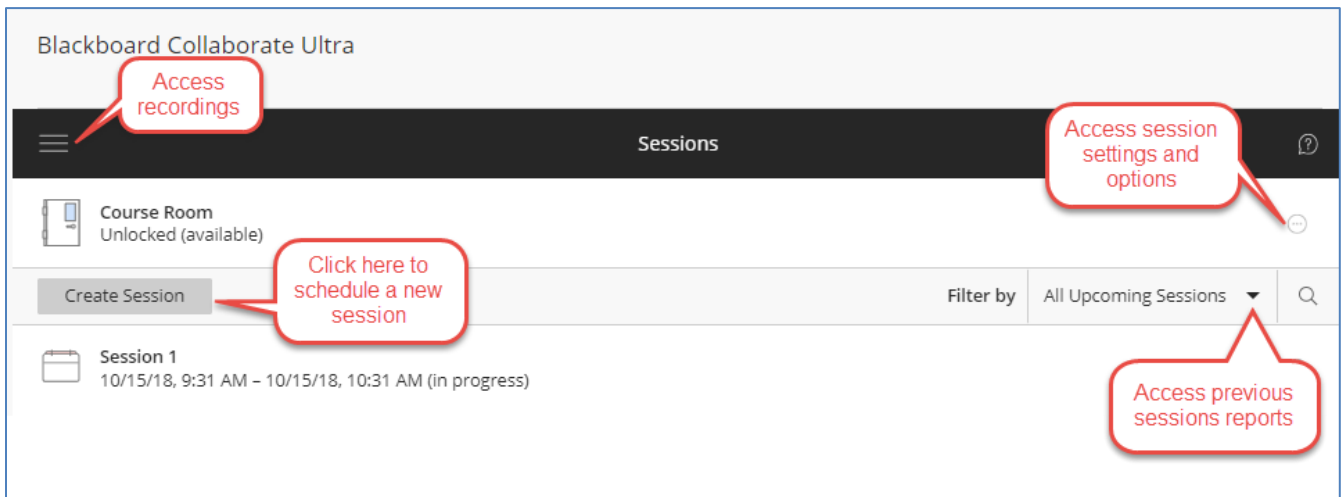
Blackboard Collaborate Ultra

Access recordings

Sessions

Access session settings and options

Course Room
Unlocked (available)

Create Session

Click here to schedule a new session

Filter by

All Upcoming Sessions

Session 1
10/15/18, 9:31 AM – 10/15/18, 10:31 AM (in progress)

Access previous sessions reports